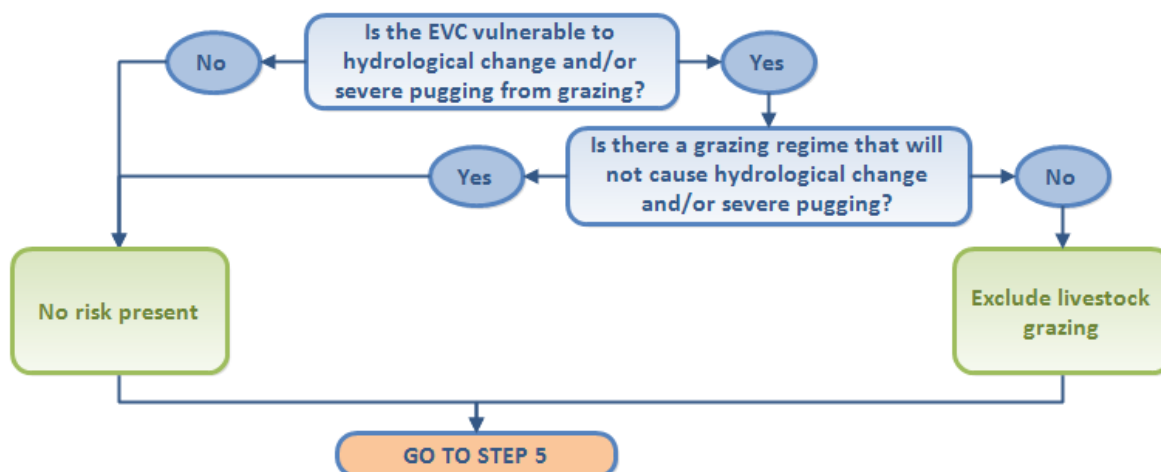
Is the EVC vulnerable to hydrological change and/or severe pugging from grazing?

No

Yes

Is there a grazing regime that will not cause hydrological change and/or severe pugging?

Yes

No

No risk present

Exclude livestock grazing

GO TO STEP 5